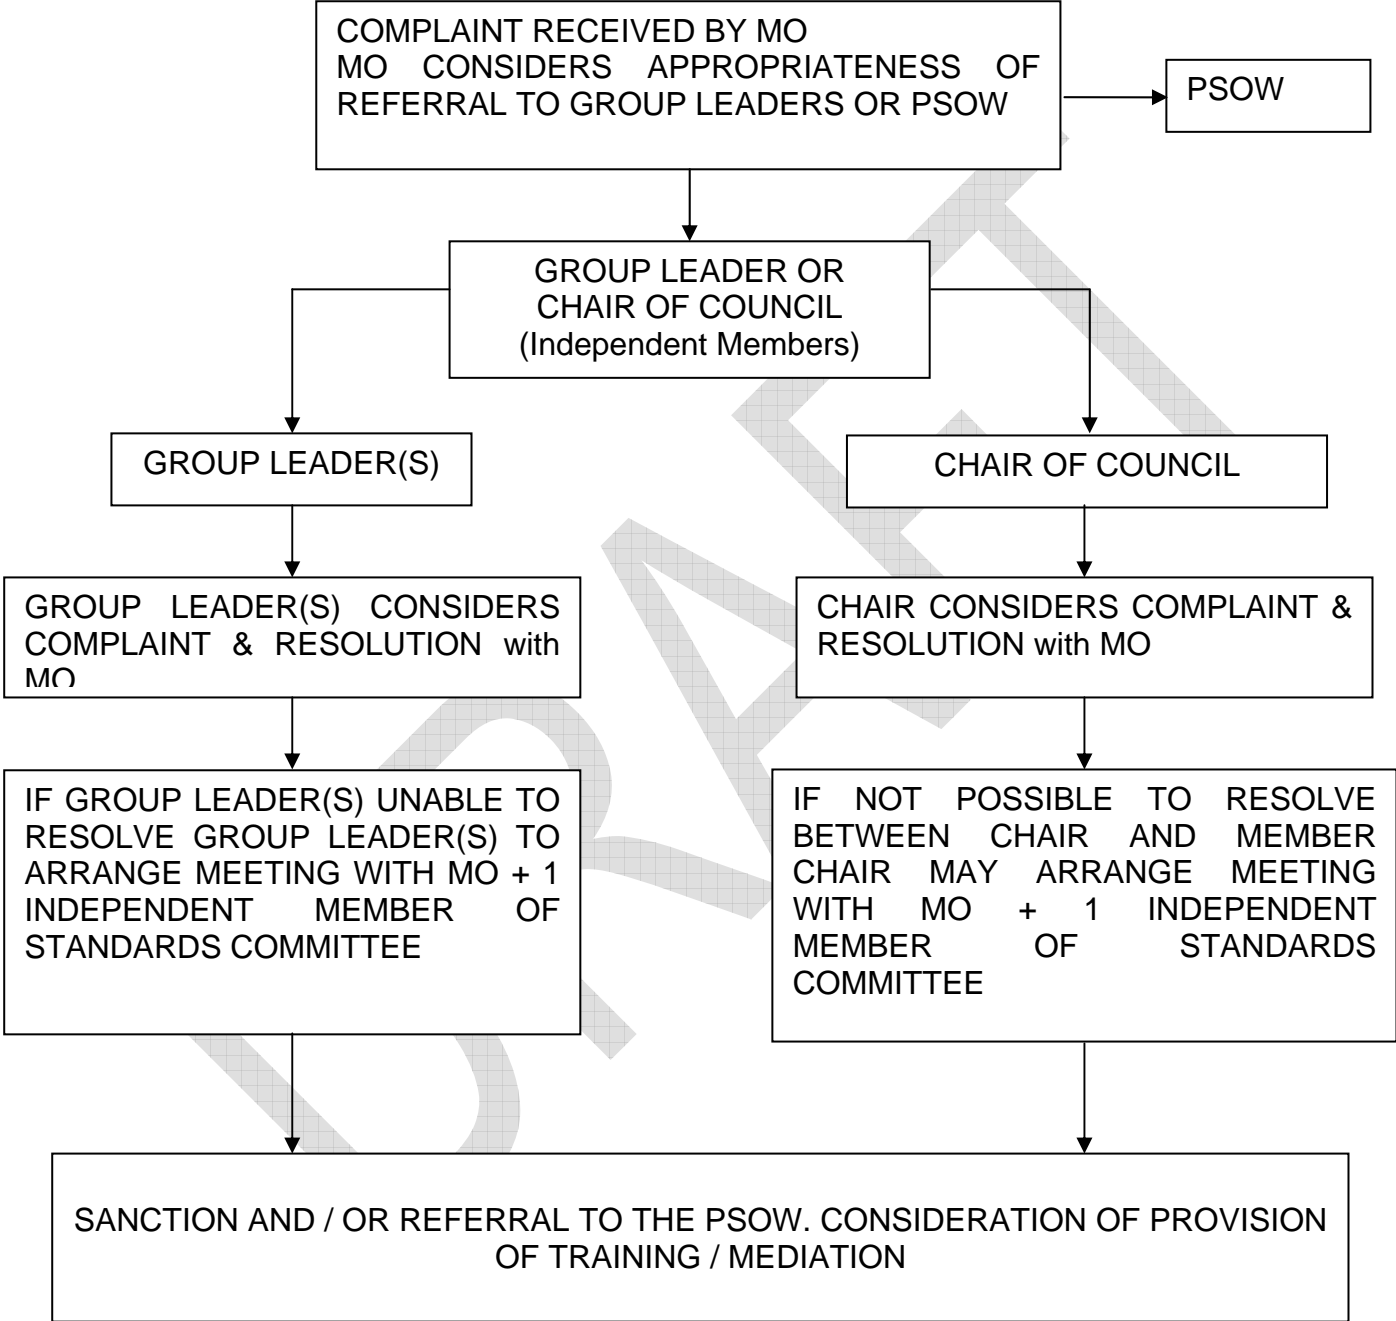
COMPLAINT RECEIVED BY MO
MO CONSIDERS APPROPRIATENESS OF REFERRAL TO GROUP LEADERS OR PSOW

PSOW

GROUP LEADER OR CHAIR OF COUNCIL (Independent Members)

GROUP LEADER(S)

CHAIR OF COUNCIL

GROUP LEADER(S) CONSIDERS COMPLAINT & RESOLUTION with MO

CHAIR CONSIDERS COMPLAINT & RESOLUTION with MO

IF GROUP LEADER(S) UNABLE TO RESOLVE GROUP LEADER(S) TO ARRANGE MEETING WITH MO + 1 INDEPENDENT MEMBER OF STANDARDS COMMITTEE

IF NOT POSSIBLE TO RESOLVE BETWEEN CHAIR AND MEMBER CHAIR MAY ARRANGE MEETING WITH MO + 1 INDEPENDENT MEMBER OF STANDARDS COMMITTEE

SANCTION AND / OR REFERRAL TO THE PSOW. CONSIDERATION OF PROVISION OF TRAINING / MEDIATION

DRAFT